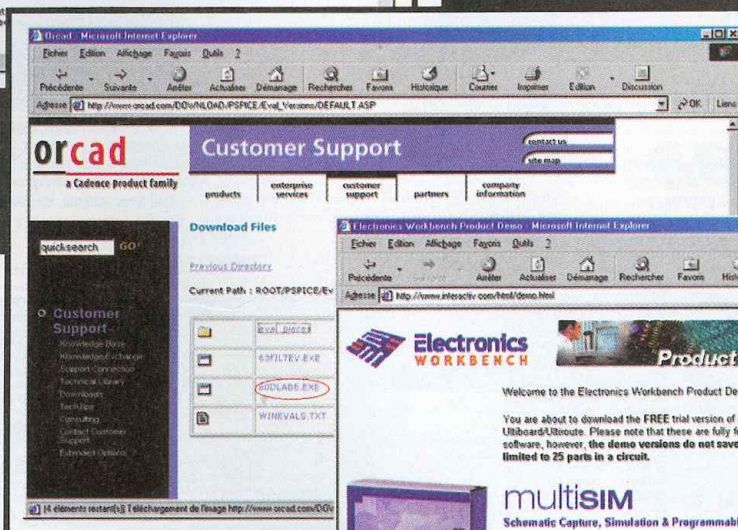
Orcad - Microsoft Internet Explorer

Fichier Edition Affichage Favoris Outils ?

Précédente Suivante Arrêter Actualiser Démarrage Rechercher Favoris Historique Courrier Imprimer Edition Discussion

Adresse http://www.orcad.com/DOWNLOAD/PSPICE/Eval_Versions/DEFAULT.ASP

OK Liens

orcad

a Cadence product family

Customer Support

contact us

site map

products

enterprise services

customer support

partners

company information

quicksearch GO

Customer Support

Knowledge Base

Knowledge Exchange

Support Connection

Technical Library

Downloads

Tech tips

Consulting

Contact Customer Support

Extended Options

Download Files

Previous Directory

Current Path : ROOT/PSPICE/Ev

eval_pieces

63FILTEV.EXE

90DLAB8.EXE

WINEVALS.TXT

(4 éléments restant(s)) Téléchargement de l'image http://www.orcad.com/DOV

Electronics Workbench Product Demo - Microsoft Internet Explorer

Fichier Edition Affichage Favoris Outils ?

Précédente Suivante Arrêter Actualiser Démarrage Rechercher Favoris Hist

Adresse http://www.interactiv.com/html/demo.html

Electronics WORKBENCH

Product

Welcome to the Electronics Workbench Product De

You are about to download the FREE trial version of Ultiboard/Ultiroute. Please note that these are fully f software, however, the demo versions do not save limited to 25 parts in a circuit.

multiSIM

Schematic Capture, Simulation & Programmabl